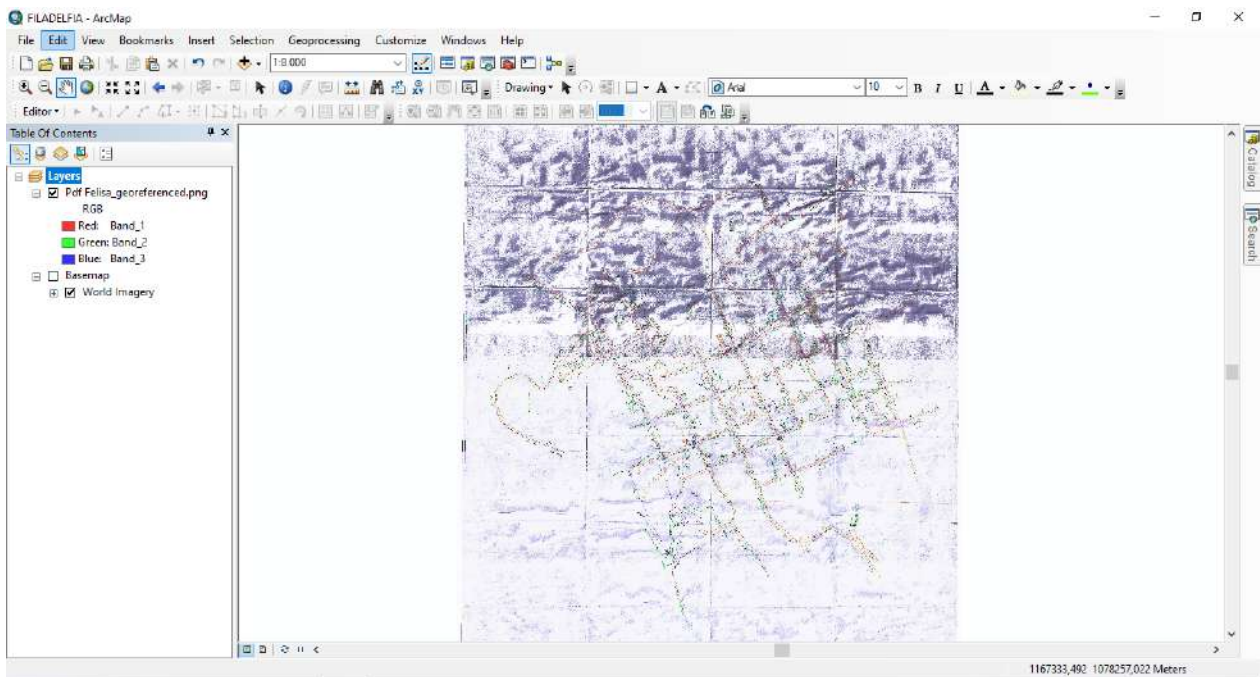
FILADELFIA - ArcMap

File Edit View Bookmarks Insert Selection Geoprocessing Customize Windows Help

1:8.000

Drawing

Arial

10

B I U A

Editor

Table Of Contents

Layers

Pdf Felisa_georeferenced.png

RGB

Red: Band_1

Green: Band_2

Blue: Band_3

Basemap

World Imagery

Catalog

Search

1167333,492 1078257,022 Meters